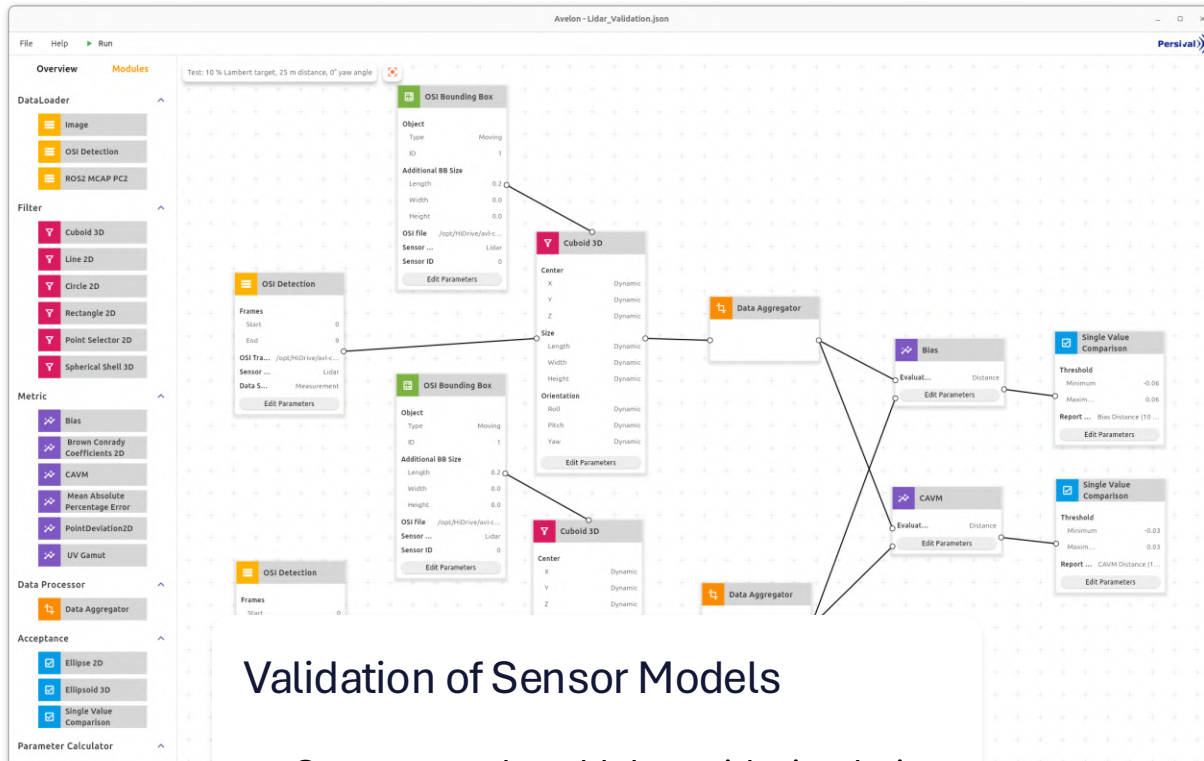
Avelon - Lidar_Validation.json

File Help ▶ Run

Persival

Overview Modules

Test: 10 % Lambert target, 25 m distance, 0° yaw angle

DataLoader
Image
OSI Detection
ROS2 MCAP PC2

Filter
Cuboid 3D
Line 2D
Circle 2D
Rectangle 2D
Point Selector 2D
Spherical Shell 3D

Metric
Bias
Brown Conrady Coefficients 2D
CAVM
Mean Absolute Percentage Error
PointDeviation2D
UV Gamut

Data Processor
Data Aggregator

Acceptance
Ellipse 2D
Ellipsoid 3D
Single Value Comparison

Parameter Calculator

OSI Bounding Box
Object
Type Moving
ID 1
Additional BB Size
Length 0.2
Width 0.0
Height 0.0
OSI file /opt/HiDrive/avl-c...
Sensor ... Lidar
Sensor ID 0
Edit Parameters

OSI Detection
Frames
Start 0
End 9
OSI Tra... /opt/HiDrive/avl-c...
Sensor ... Lidar
Data S... Measurement
Edit Parameters

Cuboid 3D
Center
X Dynamic
Y Dynamic
Z Dynamic
Size
Length Dynamic
Width Dynamic
Height Dynamic
Orientation
Roll Dynamic
Pitch Dynamic
Yaw Dynamic
Edit Parameters

Data Aggregator

Bias
Evaluat... Distance
Edit Parameters

Single Value Comparison
Threshold
Minimum -0.06
Maxim... 0.06
Report ... Bias Distance (10 ...
Edit Parameters

OSI Bounding Box
Object
Type Moving
ID 1
Additional BB Size
Length 0.2
Width 0.0
Height 0.0
OSI file /opt/HiDrive/avl-c...
Sensor ... Lidar
Sensor ID 0
Edit Parameters

CAVM
Evaluat... Distance
Edit Parameters

Single Value Comparison
Threshold
Minimum -0.03
Maxim... 0.03
Report ... CAVM Distance (1...
Edit Parameters

Cuboid 3D
Center
X Dynamic
Y Dynamic
Z Dynamic

OSI Detection
Frames
Start 0

Data Aggregator

Validation of Sensor Models

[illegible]